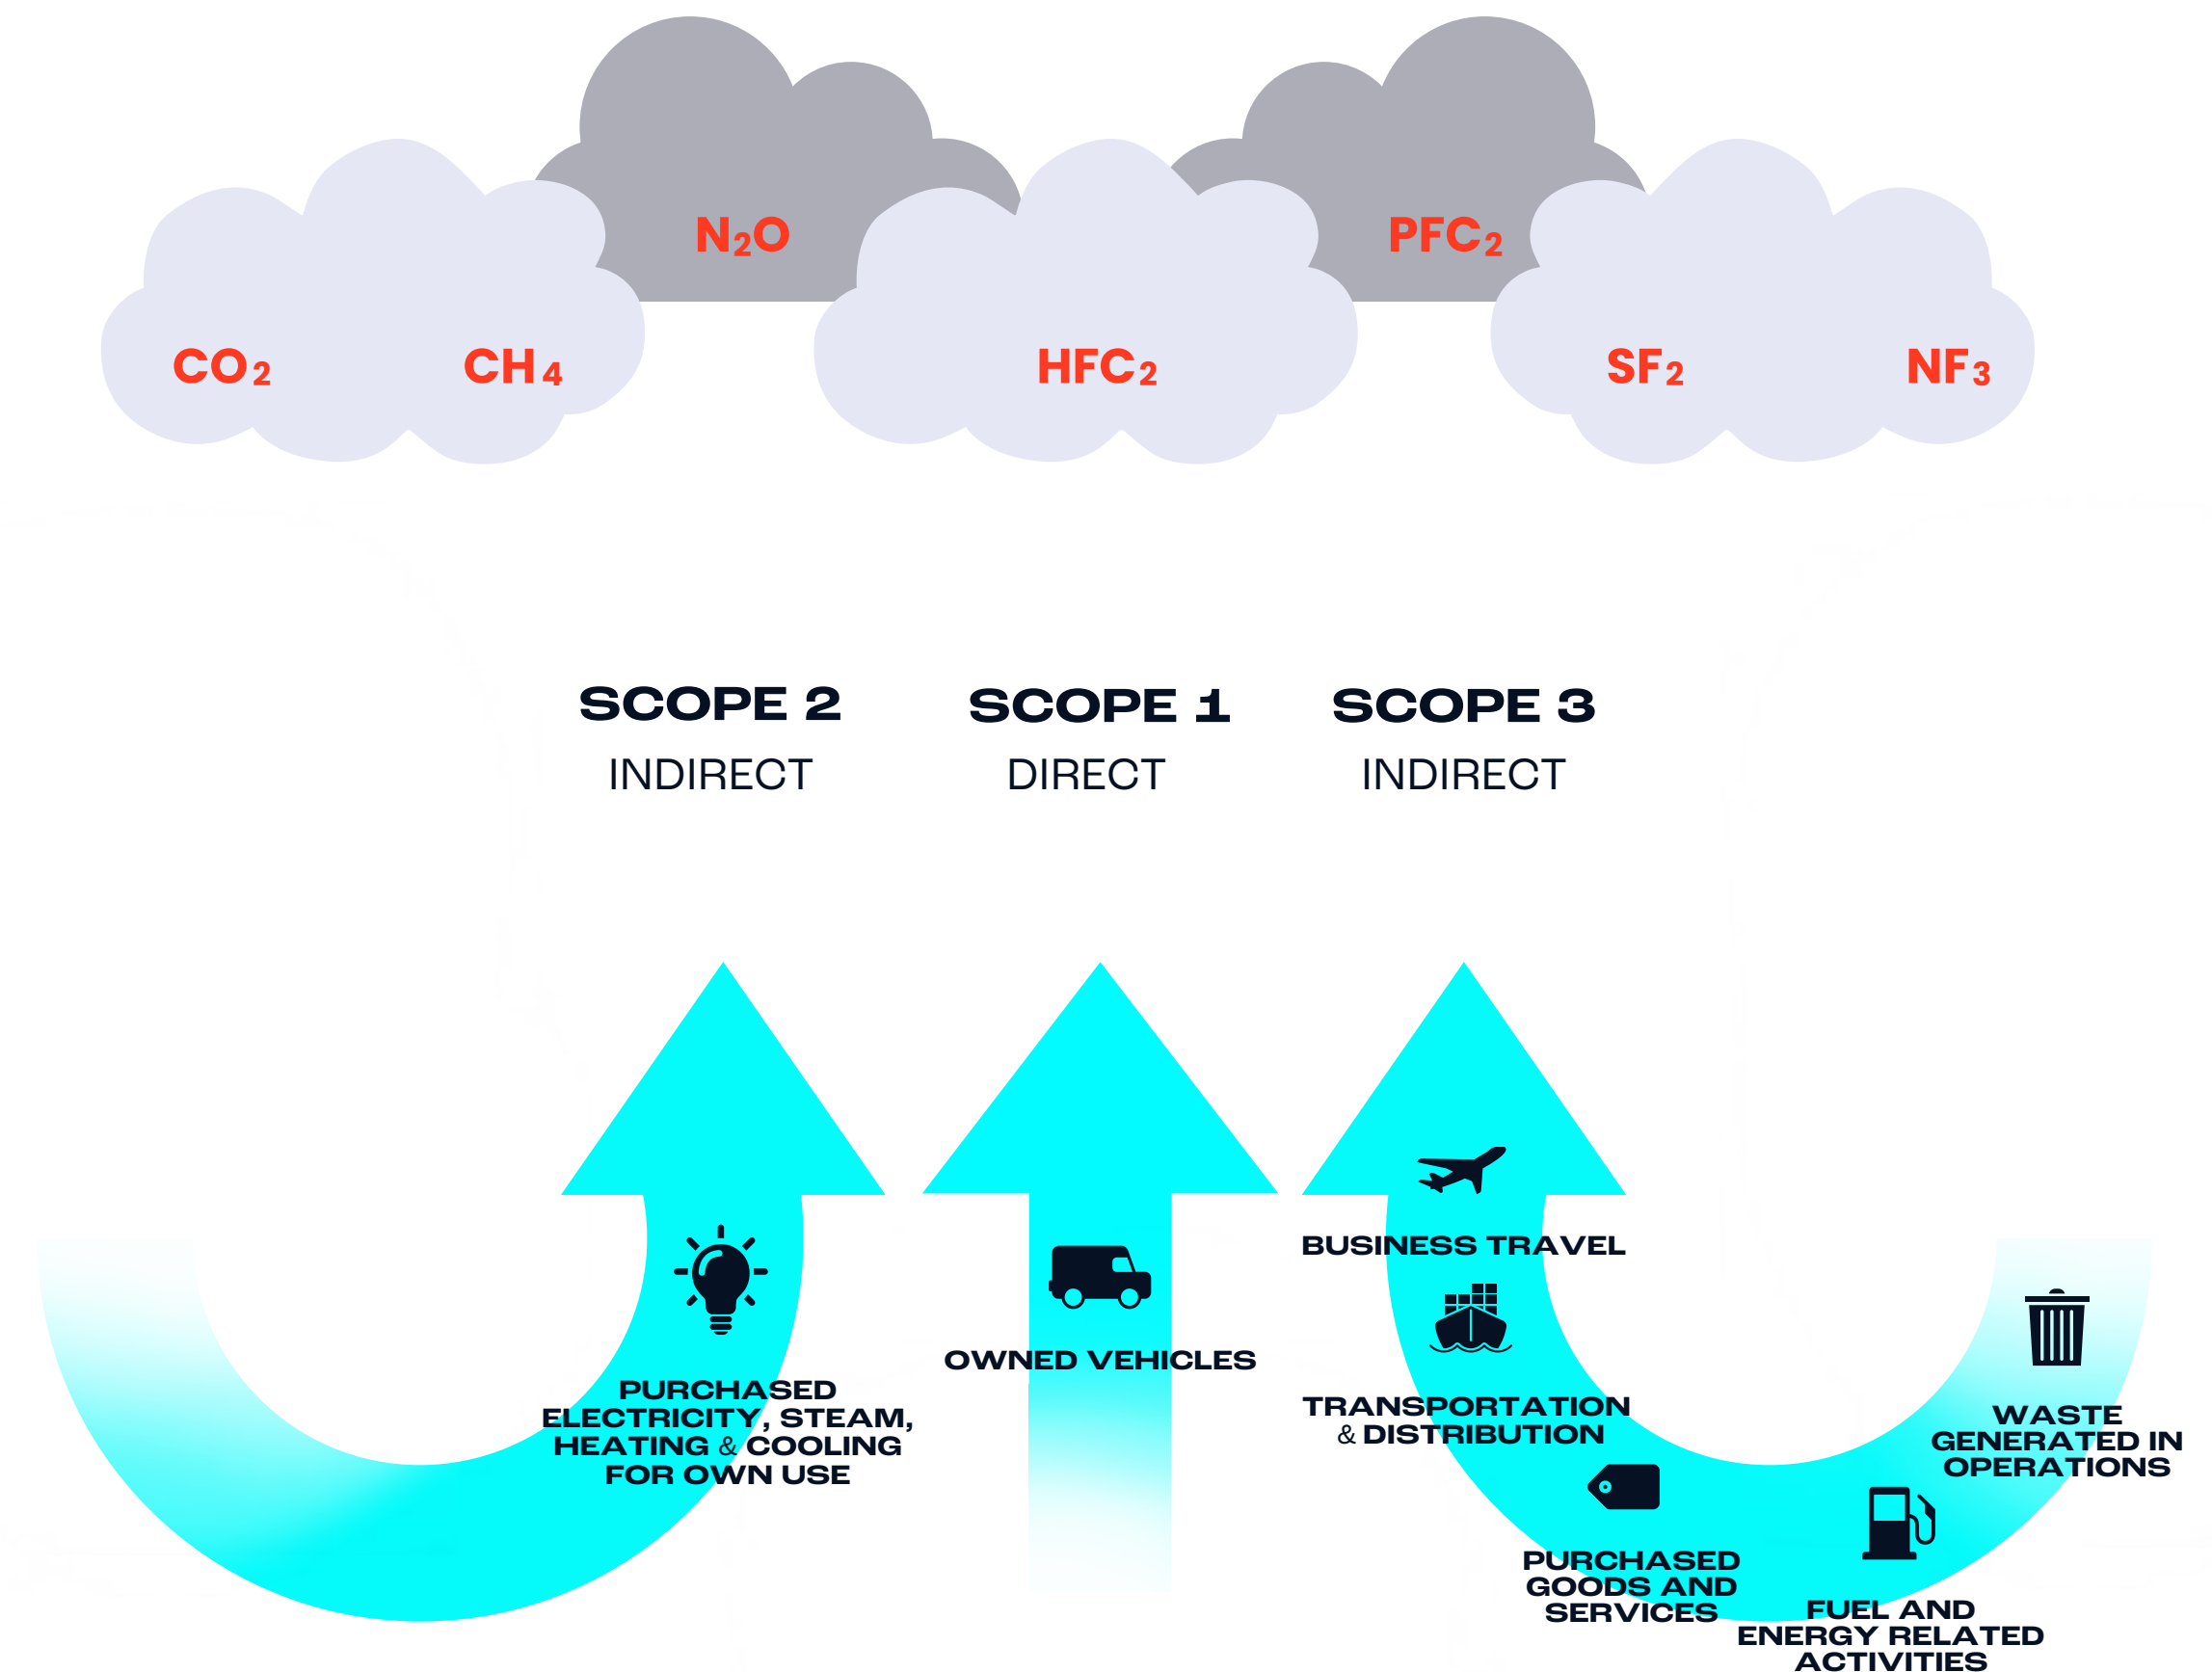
$N_2O$

$PFC_2$

$CO_2$

$CH_4$

$HFC_2$

$SF_2$

$NF_3$

SCOPE 2
INDIRECT

SCOPE 1
DIRECT

SCOPE 3
INDIRECT

PURCHASED ELECTRICITY, STEAM, HEATING & COOLING FOR OWN USE

OWNED VEHICLES

BUSINESS TRAVEL

TRANSPORTATION & DISTRIBUTION

PURCHASED GOODS AND SERVICES

FUEL AND ENERGY RELATED ACTIVITIES

WASTE GENERATED IN OPERATIONS